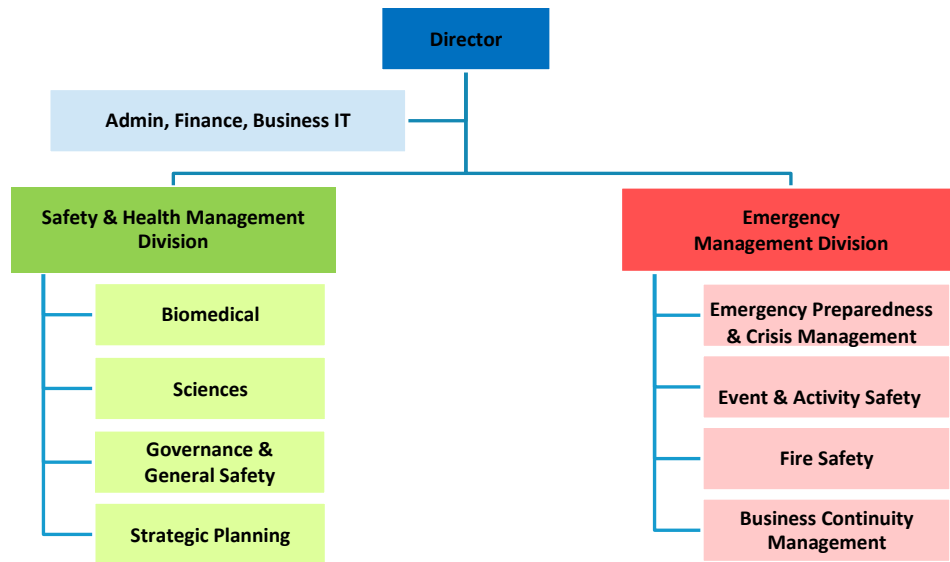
Director

Admin, Finance, Business IT

Safety & Health Management Division

Biomedical

Sciences

Governance & General Safety

Strategic Planning

Emergency Management Division

Emergency Preparedness & Crisis Management

Event & Activity Safety

Fire Safety

Business Continuity Management